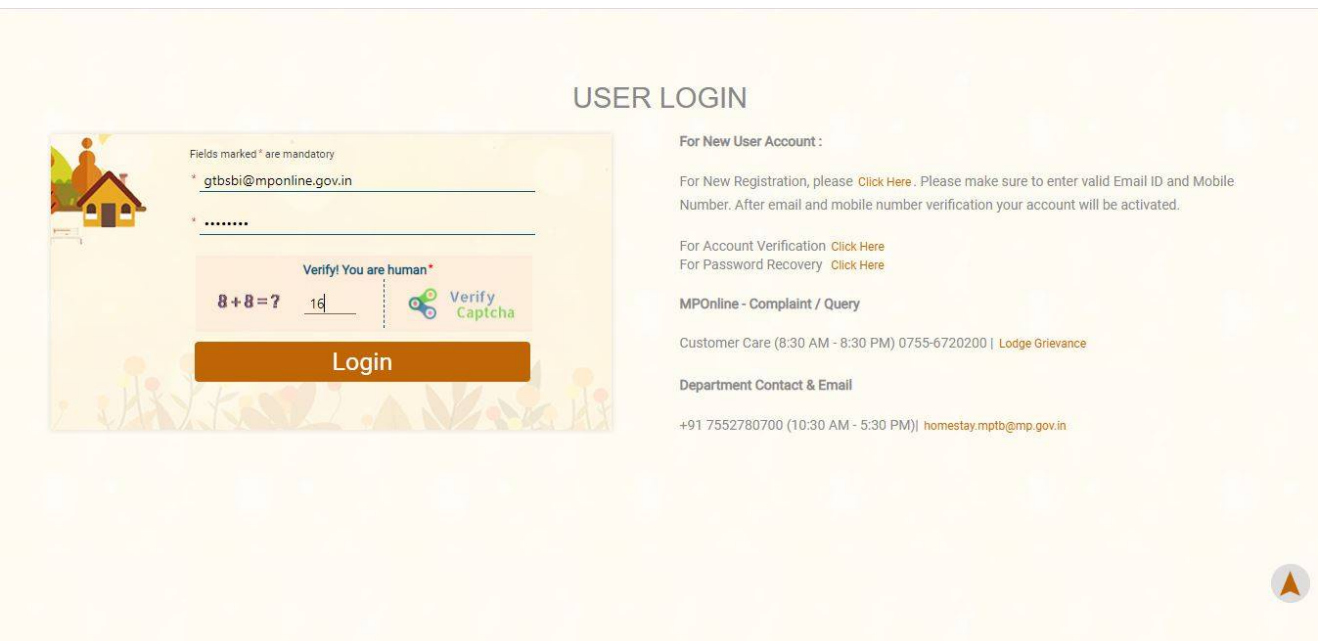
USER LOGIN

Fields marked * are mandatory

* gtbsbi@mponline.gov.in

* ........

Verify! You are human*

$8 + 8 = ?$ 16

Verify Captcha

Login

For New User Account :

For New Registration, please Click Here. Please make sure to enter valid Email ID and Mobile Number. After email and mobile number verification your account will be activated.

For Account Verification Click Here
For Password Recovery Click Here

MPOnline - Complaint / Query

Customer Care (8:30 AM - 8:30 PM) 0755-6720200 | Lodge Grievance

Department Contact & Email

+91 7552780700 (10:30 AM - 5:30 PM)| homestay.mptb@mp.gov.in